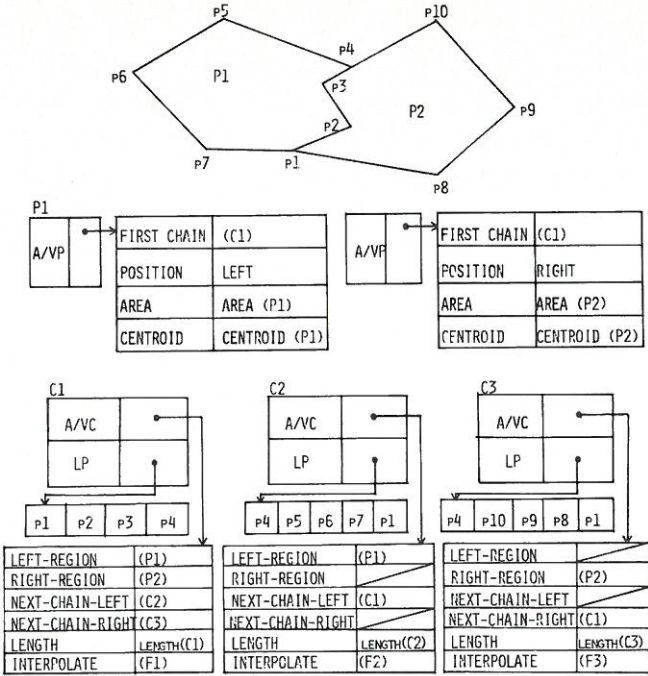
P5
P10
P4
P6
P1
P3
P2
P9
P2
P7
P1
P8

P1

A/VP

| FIRST CHAIN | (C1) |
|---|---|
| POSITION | LEFT |
| AREA | AREA (P1) |
| CENTROID | CENTROID (P1) |

A/VP

| FIRST CHAIN | (C1) |
|---|---|
| POSITION | RIGHT |
| AREA | AREA (P2) |
| CENTROID | CENTROID (P2) |

C1

A/VC
LP

| P1 | P2 | P3 | P4 |
|---|---|---|---|

| LEFT-REGION | (P1) |
|---|---|
| RIGHT-REGION | (P2) |
| NEXT-CHAIN-LEFT | (C2) |
| NEXT-CHAIN-RIGHT | (C3) |
| LENGTH | LENGTH(C1) |
| INTERPOLATE | (F1) |

C2

A/VC
LP

| P4 | P5 | P6 | P7 | P1 |
|---|---|---|---|---|

| LEFT-REGION | (P1) |
|---|---|
| RIGHT-REGION | |
| NEXT-CHAIN-LEFT | (C1) |
| NEXT-CHAIN-RIGHT | |
| LENGTH | LENGTH(C2) |
| INTERPOLATE | (F2) |

C3

A/VC
LP

| P4 | P10 | P9 | P8 | P1 |
|---|---|---|---|---|

| LEFT-REGION | |
|---|---|
| RIGHT-REGION | (P2) |
| NEXT-CHAIN-LEFT | |
| NEXT-CHAIN-RIGHT | (C1) |
| LENGTH | LENGTH(C3) |
| INTERPOLATE | (F3) |